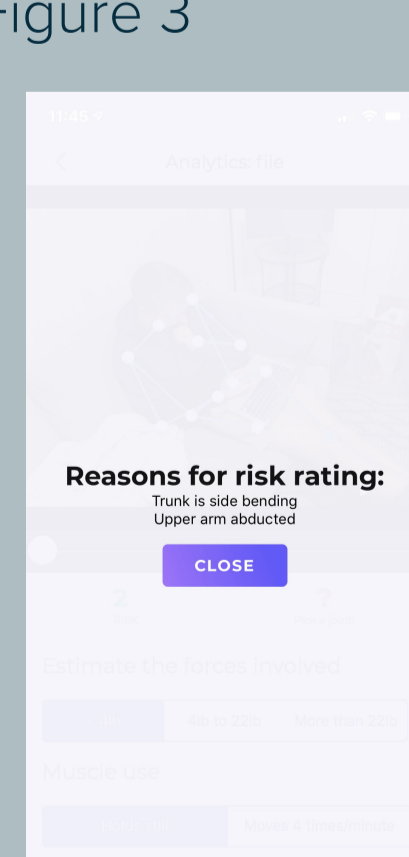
igure 3

11:45

Analytics: file

Reasons for risk rating:
Trunk is side bending
Upper arm abducted

CLOSE

2

?

Estimate the forces involved

4lb to 22lb

More than 22lb

Muscle use

Moves 4 times/minute